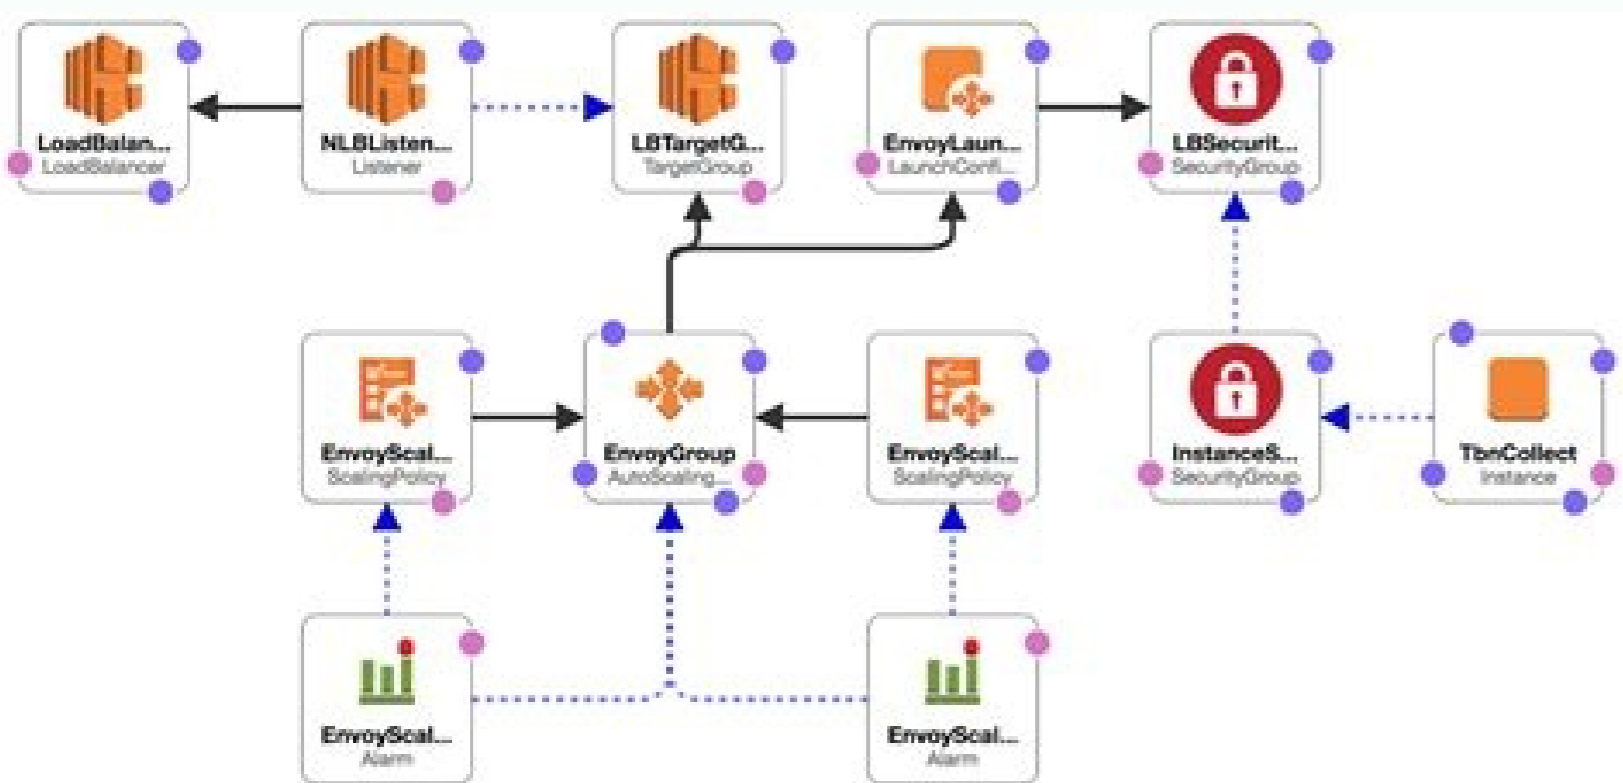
LoadBalan...
LoadBalancer

NLBListen...
Listener

LBTargetG...
TargetGroup

EnvoyLaun...
LaunchConfi...

LBSecurit...
SecurityGroup

EnvoyScal...
ScalingPolicy

EnvoyGroup
AutoScaling...

EnvoyScal...
ScalingPolicy

InstanceS...
SecurityGroup

TbnCollect
Instance

EnvoyScal...
Alarm

EnvoyScal...
Alarm